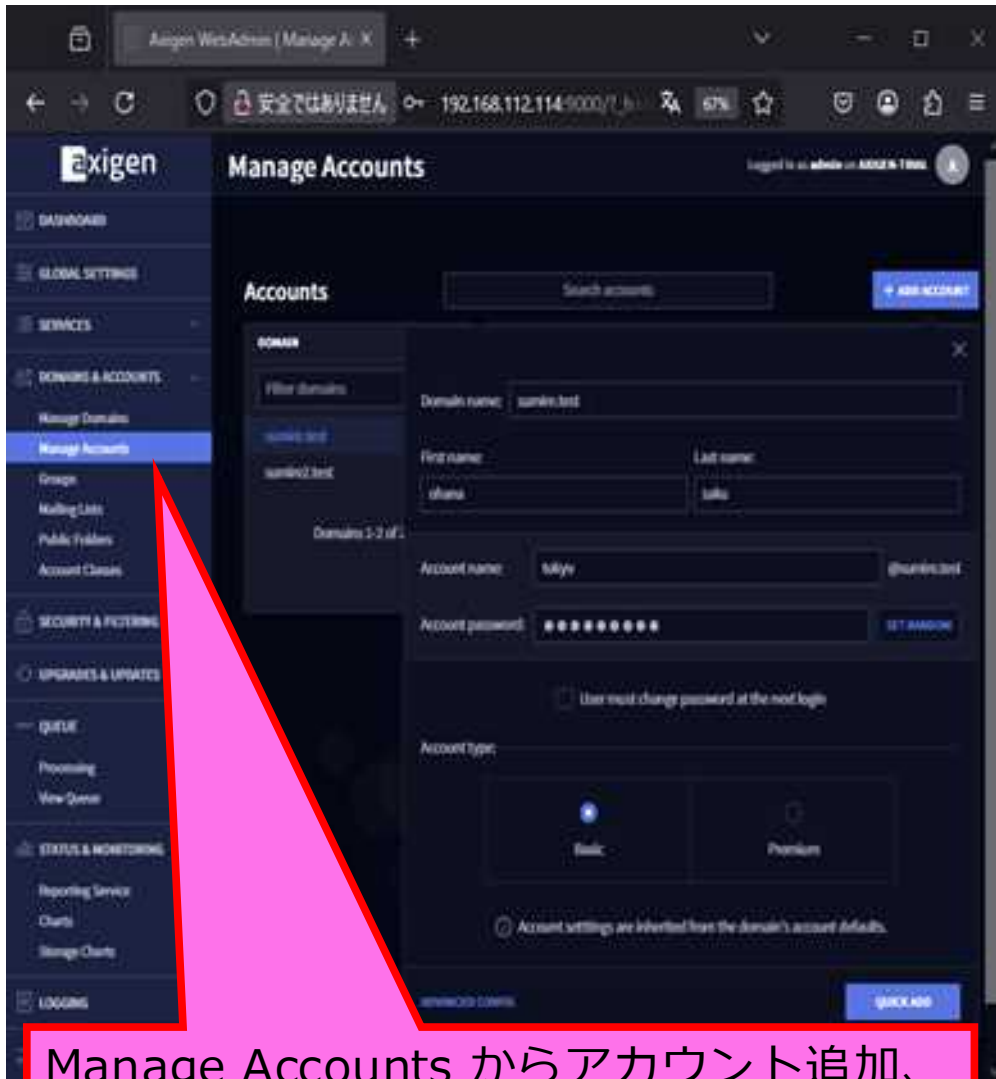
Axigen WebAdmin | Manage A ×

安全ではありません 192.168.112.114:9000/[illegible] 67%

axigen

Manage Accounts

Logged in as admin on AXIGEN-TRIAL

DASHBOARD
GLOBAL SETTINGS
SERVICES
DOMAINS & ACCOUNTS
Manage Domains
Manage Accounts
Groups
Mailing Lists
Public Folders
Account Classes
SECURITY & FILTERING
UPGRADES & UPDATES
QUEUE
Processing
View Queue
STATUS & MONITORING
Reporting Service
Charts
Storage Charts
LOGGING

Accounts

Search accounts

+ ADD ACCOUNT

DOMAIN

Filter domains

sumire.test
sumire2.test

Domains 1-2 of 2

Domain name: sumire.test

First name: ohana

Last name: saiko

Account name: tokyo @sumire.test

Account password: ●●●●●●●●● SET RANDOM

User must change password at the next login

Account type:

Basic

Premium

Account settings are inherited from the domain's account defaults.

ADVANCED CONFIG

QUICK ADD

Manage Accounts からアカウント追加、